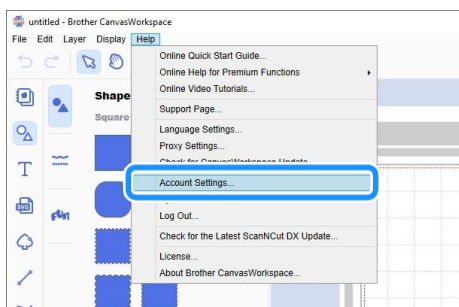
untitled - Brother CanvasWorkspace

File Edit Layer Display Help

Shape

Square

Online Quick Start Guide...
Online Help for Premium Functions
Online Video Tutorials...
Support Page...
Language Settings...
Proxy Settings...
Check for CanvasWorkspace Update
Account Settings...
Log Out...
Check for the Latest ScanNCut DX Update...
License...
About Brother CanvasWorkspace...